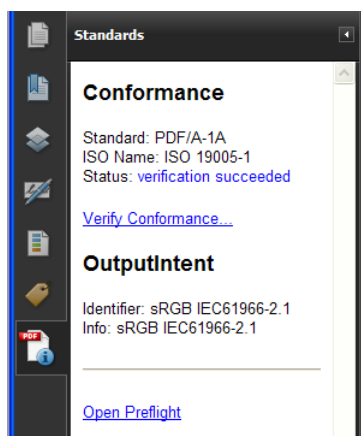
Standards

Conformance

Standard: PDF/A-1A
ISO Name: ISO 19005-1
Status: verification succeeded

Verify Conformance...

OutputIntent

Identifier: sRGB IEC61966-2.1
Info: sRGB IEC61966-2.1

Open Preflight